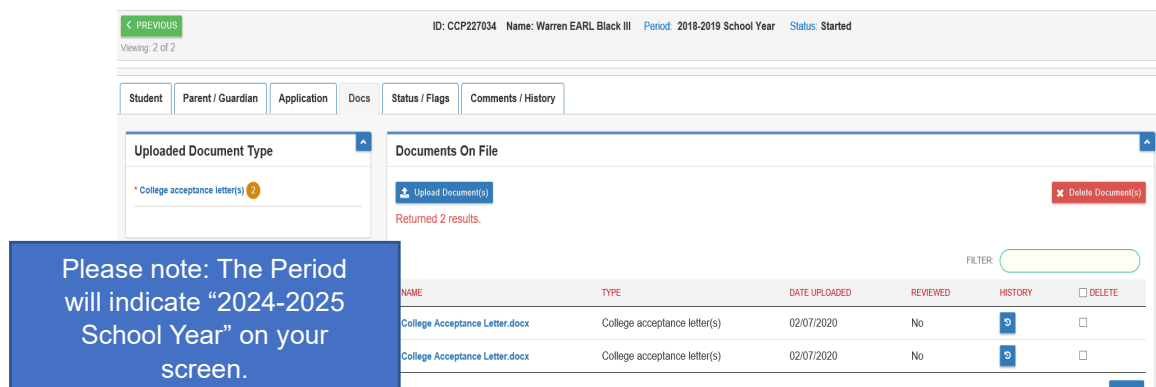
< PREVIOUS
Viewing: 2 of 2

ID: CCP227034 Name: Warren EARL Black III Period: 2018-2019 School Year Status: Started

Student | Parent / Guardian | Application | Docs | Status / Flags | Comments / History

Uploaded Document Type

* College acceptance letter(s) 2

Documents On File

Upload Document(s)

Delete Document(s)

Returned 2 results.

FILTER:

| NAME | TYPE | DATE UPLOADED | REVIEWED | HISTORY | DELETE |
|---|---|---|---|---|---|
| College Acceptance Letter.docx | College acceptance letter(s) | 02/07/2020 | No | | |
| College Acceptance Letter.docx | College acceptance letter(s) | 02/07/2020 | No | | |

Please note: The Period will indicate “2024-2025 School Year” on your screen.